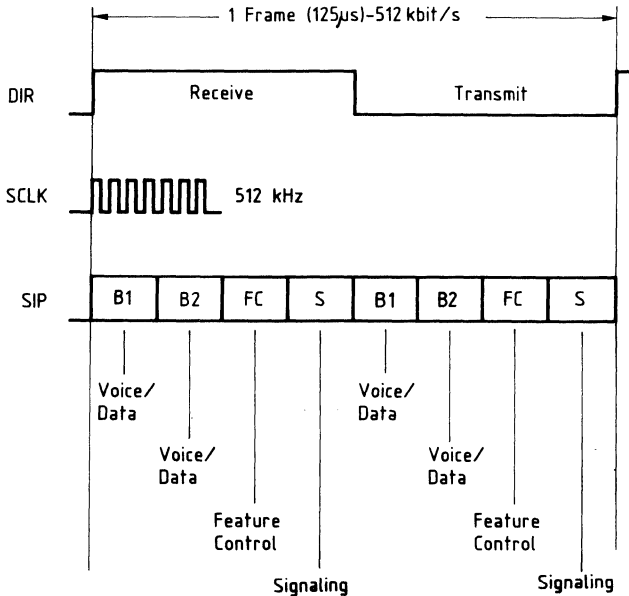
1 Frame (125µs)-512 kbit/s

DIR

Receive

Transmit

SCLK

512 kHz

SIP

B1

B2

FC

S

B1

B2

FC

S

Voice/ Data

Voice/ Data

Feature Control

Signaling

Voice/ Data

Voice/ Data

Feature Control

Signaling